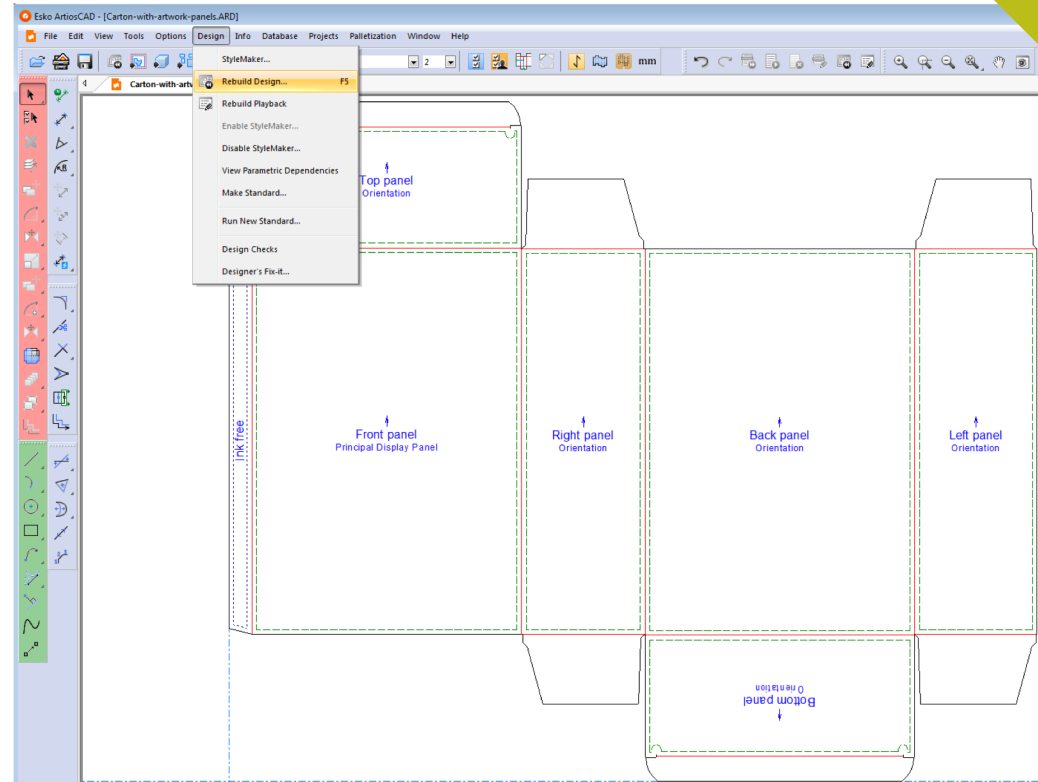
Esko ArtiosCAD - [Carton-with-artwork-panels.ARD]

File Edit View Tools Options Design Info Database Projects Palletization Window Help

2 mm

Carton-with-artw

StyleMaker...
Rebuild Design... F5
Rebuild Playback
Enable StyleMaker...
Disable StyleMaker...
View Parametric Dependencies
Make Standard...
Run New Standard...
Design Checks
Designer's Fix-it...

Top panel
Orientation

Ink free

Front panel
Principal Display Panel

Right panel
Orientation

Back panel
Orientation

Left panel
Orientation

Bottom panel
Orientation